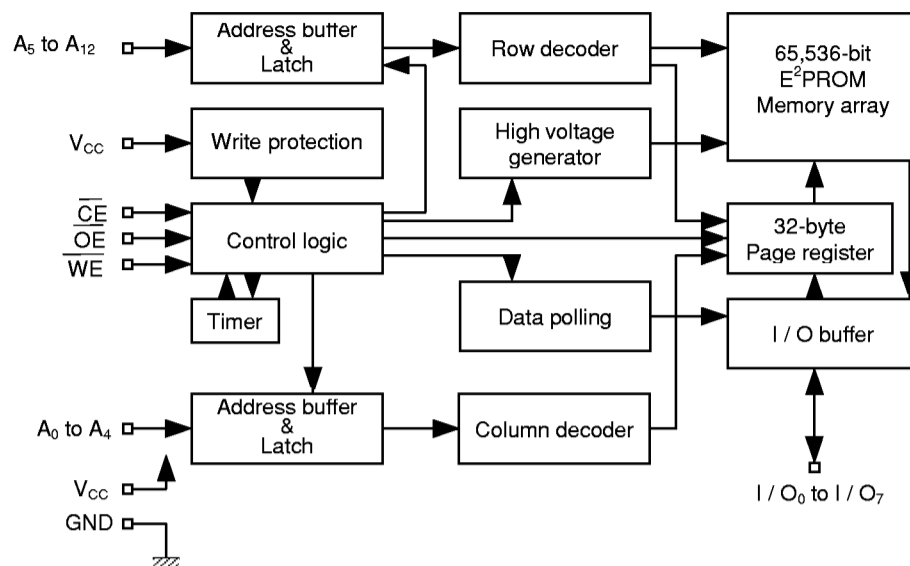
$A_5$ to $A_{12}$

Address buffer & Latch

Row decoder

65,536-bit $E^2$PROM Memory array

$V_{CC}$

Write protection

High voltage generator

$\overline{CE}$

$\overline{OE}$

$\overline{WE}$

Control logic

32-byte Page register

Timer

Data polling

I / O buffer

$A_0$ to $A_4$

Address buffer & Latch

Column decoder

$V_{CC}$

GND

I / $O_0$ to I / $O_7$